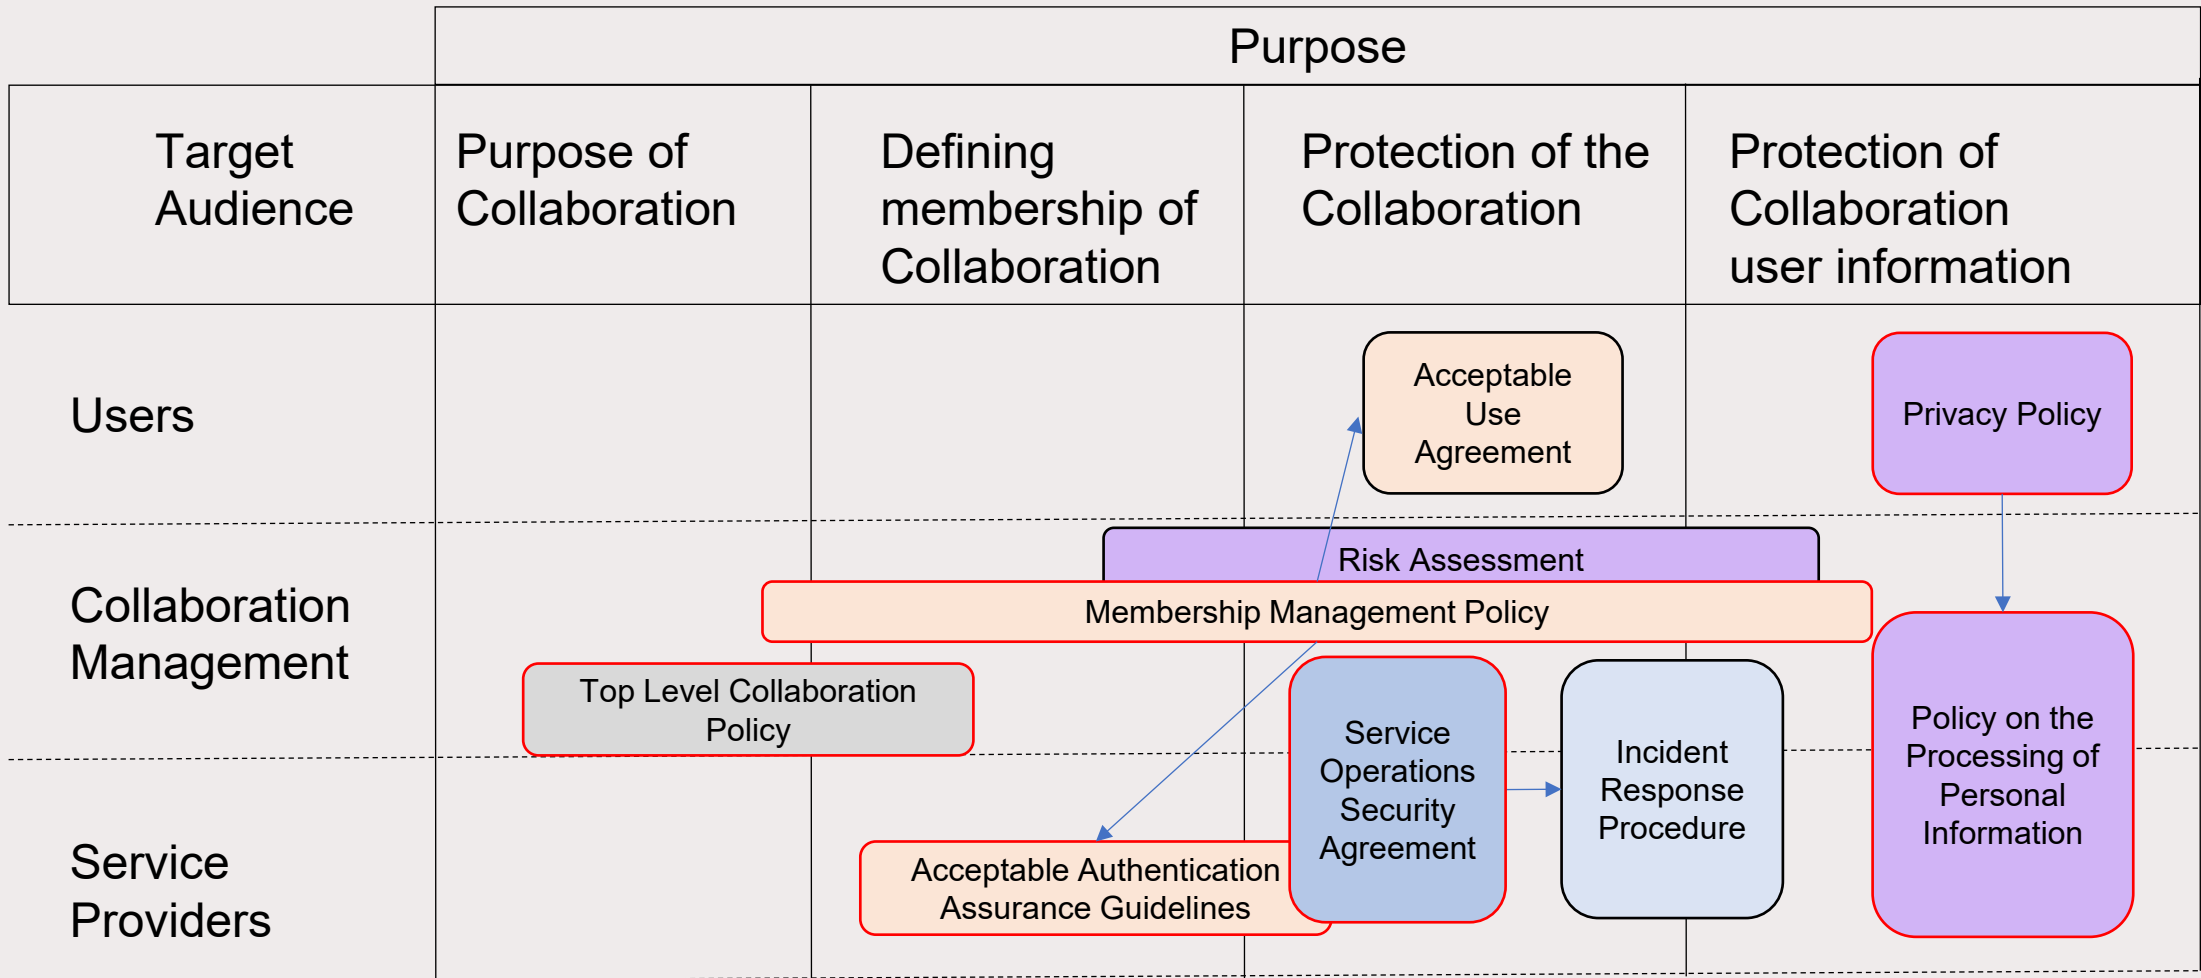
Purpose

Target Audience

Purpose of Collaboration

Defining membership of Collaboration

Protection of the Collaboration

Protection of Collaboration user information

Users

Acceptable Use Agreement

Privacy Policy

Collaboration Management

Risk Assessment

Membership Management Policy

Top Level Collaboration Policy

Service Operations Security Agreement

Incident Response Procedure

Policy on the Processing of Personal Information

Service Providers

Acceptable Authentication Assurance Guidelines